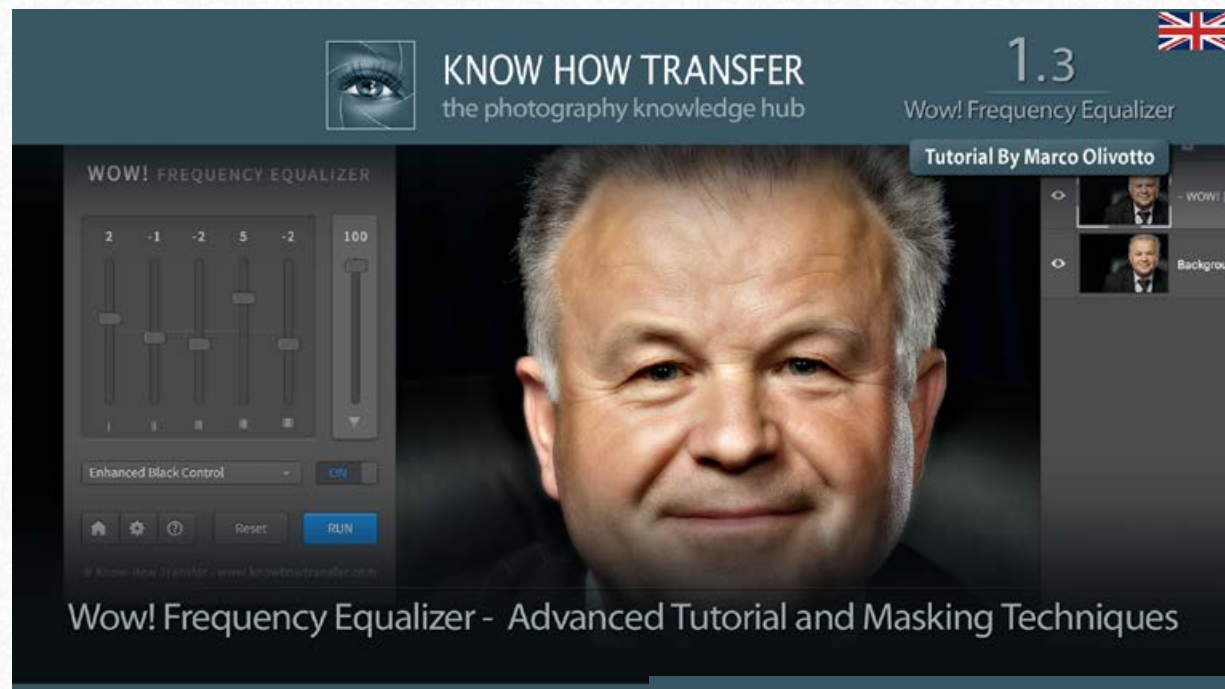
KNOW HOW TRANSFER
the photography knowledge hub

1.3
Wow! Frequency Equalizer

Tutorial By Marco Olivotto

WOW! FREQUENCY EQUALIZER

2 -1 -2 5 -2 100

Enhanced Black Control

ON

Reset

RUN

© Know-How Transfer - www.knowhowtransfer.com

- WOW! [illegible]

Backgrou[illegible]

Wow! Frequency Equalizer - Advanced Tutorial and Masking Techniques